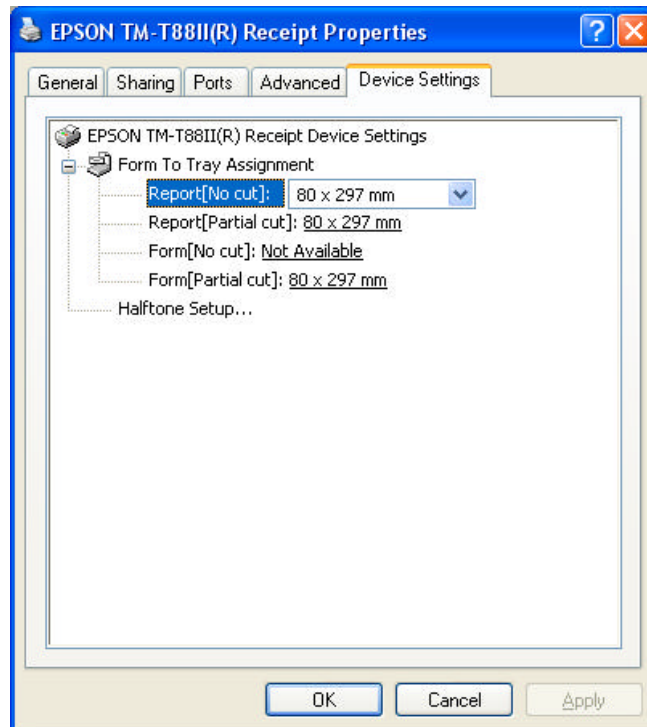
EPSON TM-T88II(R) Receipt Properties

?

General | Sharing | Ports | Advanced | Device Settings

EPSON TM-T88II(R) Receipt Device Settings
Form To Tray Assignment
Report[No cut]: 80 x 297 mm
Report[Partial cut]: 80 x 297 mm
Form[No cut]: Not Available
Form[Partial cut]: 80 x 297 mm
Halftone Setup...

OK | Cancel | Apply